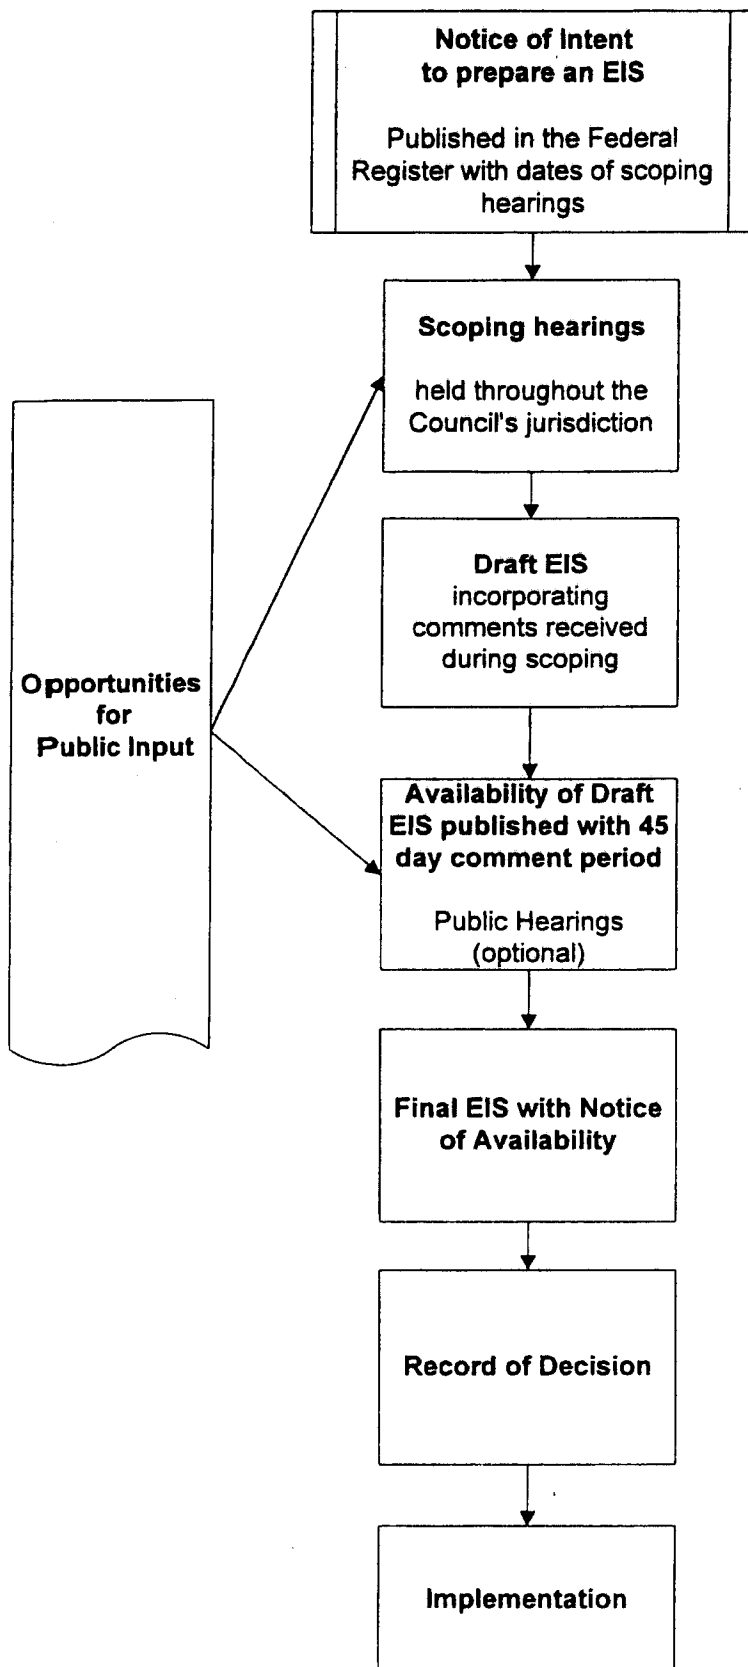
Notice of Intent to prepare an EIS

Published in the Federal Register with dates of scoping hearings

Scoping hearings

held throughout the Council's jurisdiction

Opportunities for Public Input

Draft EIS incorporating comments received during scoping

Availability of Draft EIS published with 45 day comment period

Public Hearings (optional)

Final EIS with Notice of Availability

Record of Decision

Implementation